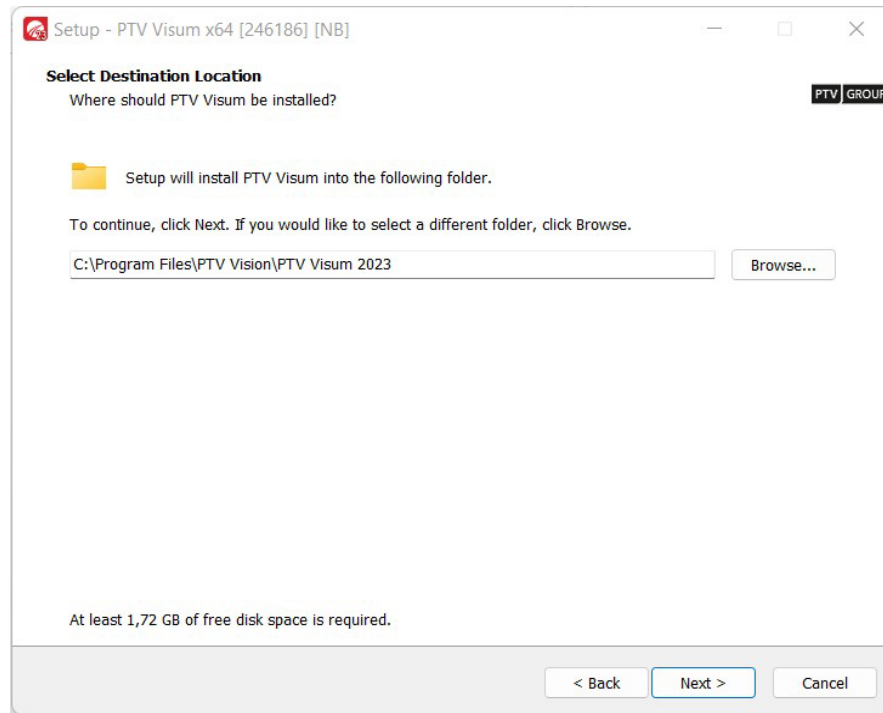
Setup - PTV Visum x64 [246186] [NB]

Select Destination Location
Where should PTV Visum be installed?

PTV GROUP

Setup will install PTV Visum into the following folder.

To continue, click Next. If you would like to select a different folder, click Browse.

C:\Program Files\PTV Vision\PTV Visum 2023

Browse...

At least 1,72 GB of free disk space is required.

< Back

Next >

Cancel